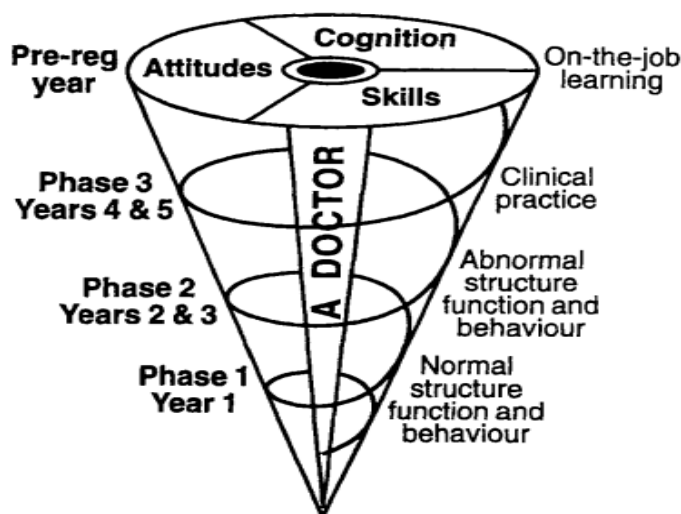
Pre-reg year

Attitudes

Cognition

Skills

On-the-job learning

A DOCTOR

Phase 3 Years 4 & 5

Clinical practice

Phase 2 Years 2 & 3

Abnormal structure function and behaviour

Phase 1 Year 1

Normal structure function and behaviour